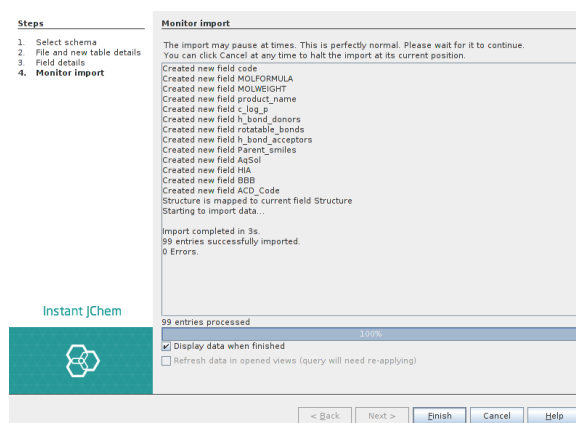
Steps

1. Select schema
2. File and new table details
3. Field details
4. Monitor import

Instant JChem

Monitor import

The import may pause at times. This is perfectly normal. Please wait for it to continue.
You can click Cancel at any time to halt the import at its current position.

Created new field code
Created new field MOLFORMULA
Created new field MOLWEIGHT
Created new field product_name
Created new field c_log_p
Created new field h_bond_donors
Created new field rotatable_bonds
Created new field h_bond_acceptors
Created new field Parent_smiles
Created new field AqSol
Created new field HIA
Created new field BBB
Created new field ACD_Code
Structure is mapped to current field Structure
Starting to import data...

Import completed in 3s.
99 entries successfully imported.
0 Errors.

99 entries processed

100%

Display data when finished

Refresh data in opened views (query will need re-applying)

< Back | Next > | Finish | Cancel | Help